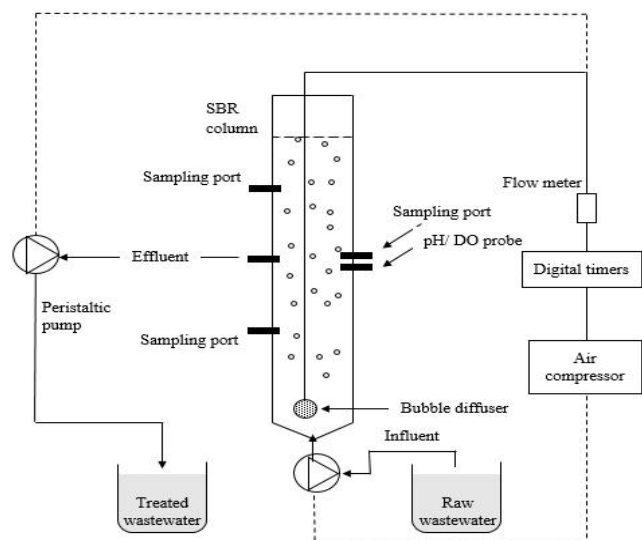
SBR column

Sampling port

Flow meter

Sampling port

pH/ DO probe

Effluent

Digital timers

Peristaltic pump

Sampling port

Air compressor

Bubble diffuser

Influent

Treated wastewater

Raw wastewater